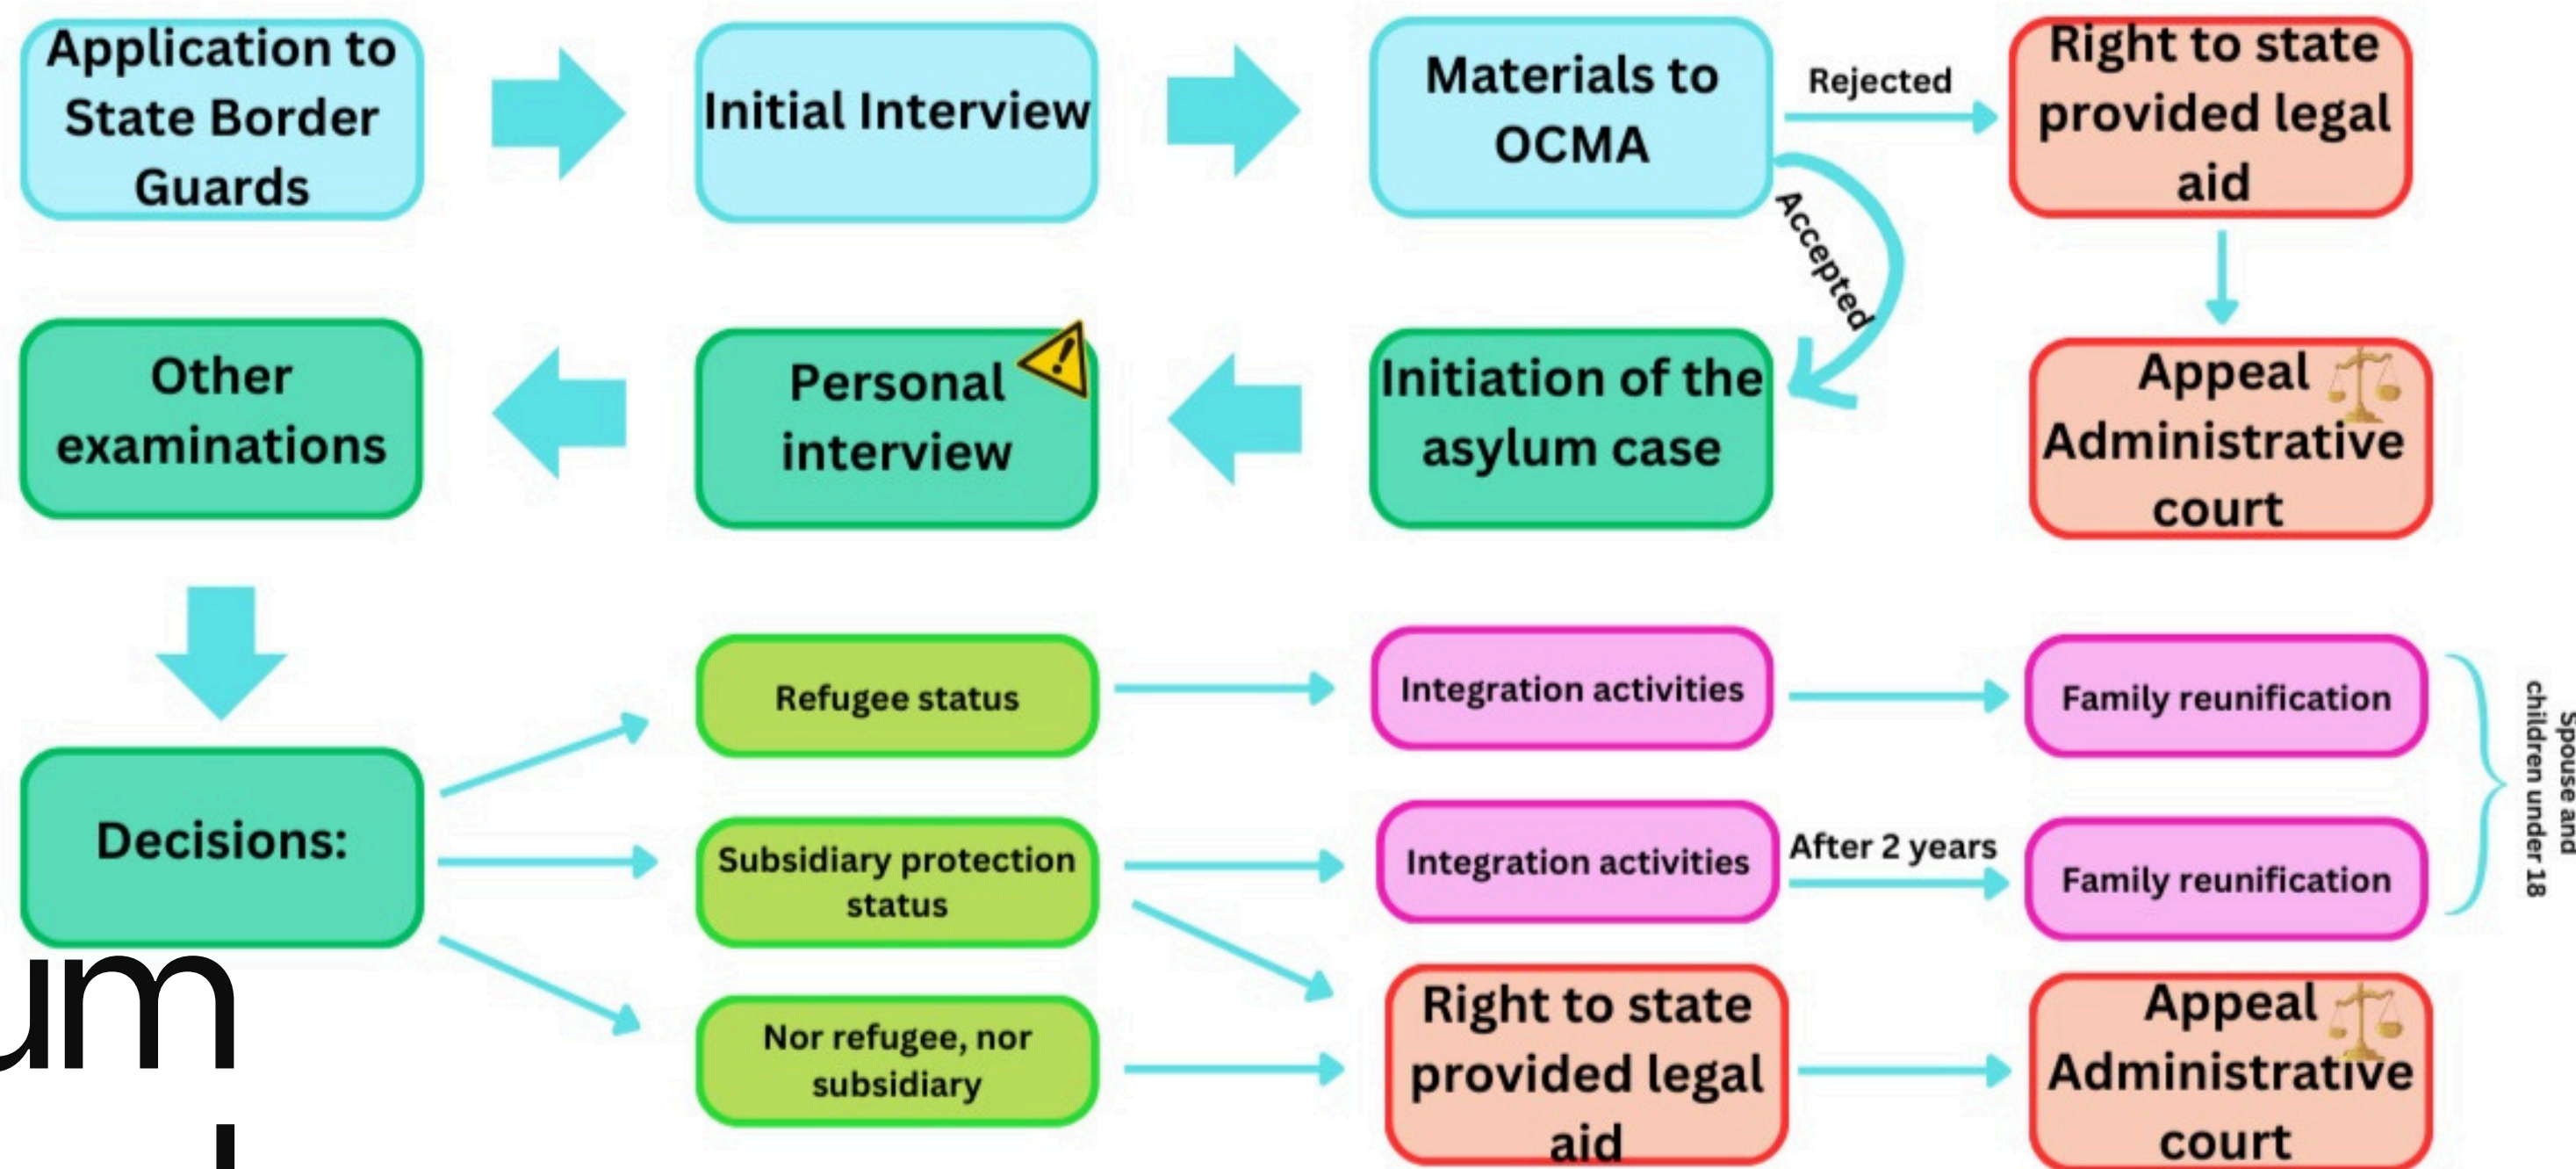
Application to State Border Guards

Initial Interview

Materials to OCMA

Rejected

Right to state provided legal aid

Accepted

Other examinations

Personal interview

Initiation of the asylum case

Appeal Administrative court

Decisions:

Refugee status

Integration activities

Family reunification

Subsidiary protection status

Integration activities

After 2 years

Family reunification

Spouse and children under 18

Nor refugee, nor subsidiary

Right to state provided legal aid

Appeal Administrative court

um